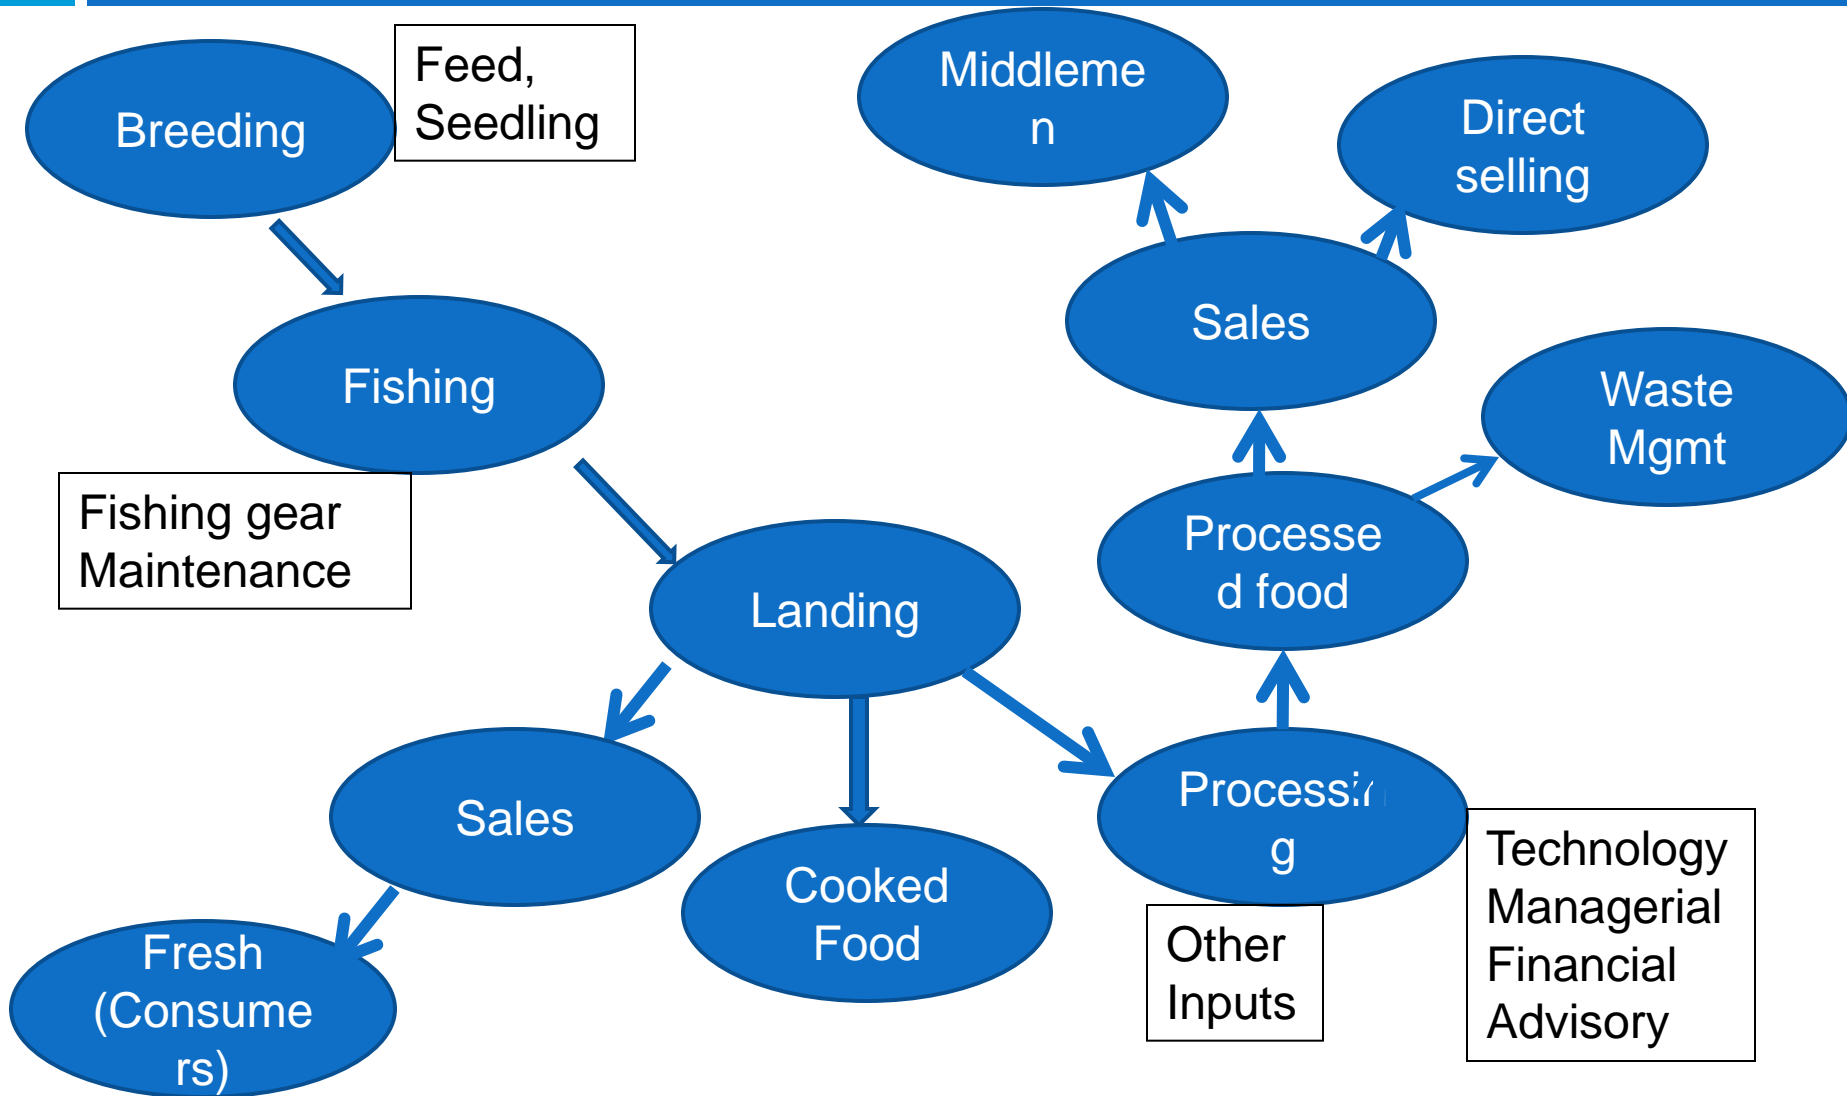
Breeding

Feed, Seedling

Middlemen

Direct selling

Fishing

Sales

Waste Mgmt

Fishing gear Maintenance

Processed food

Landing

Sales

Cooked Food

Processing

Technology Managerial Financial Advisory

Fresh (Consumers)

Other Inputs